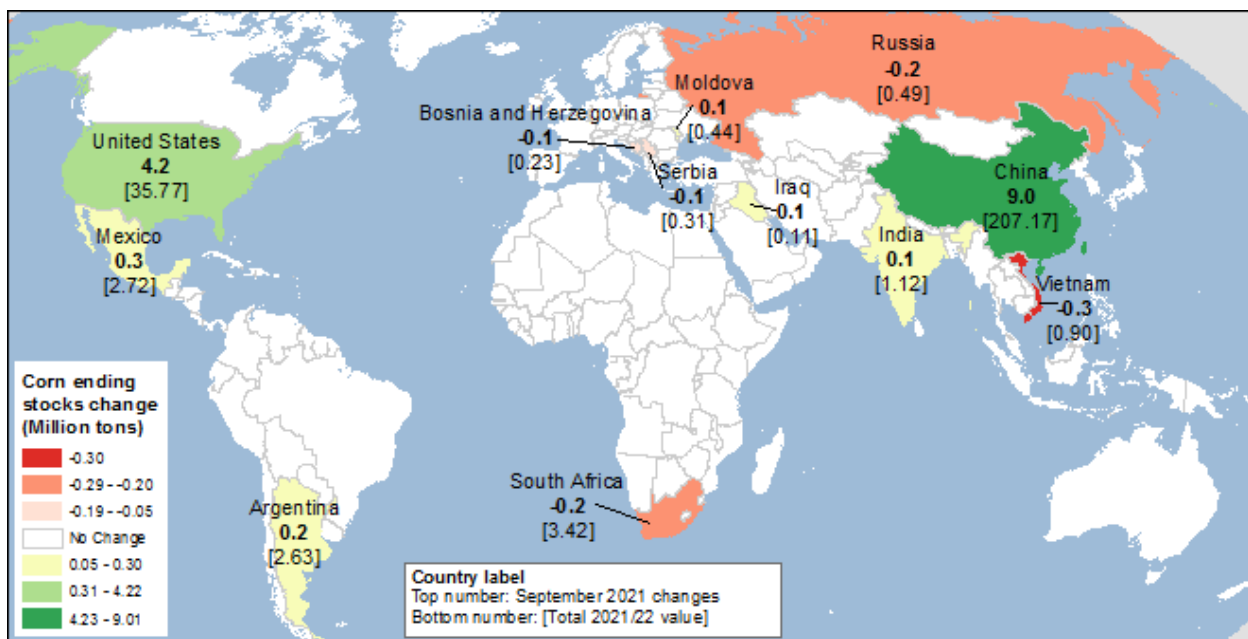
Russia
-0.2
[0.49]

Moldova
0.1
[0.44]

Bosnia and Herzegovina
-0.1
[0.23]

United States
4.2
[35.77]

Serbia
-0.1
[0.31]

Iraq
-0.1
[0.11]

China
9.0
[207.17]

Mexico
0.3
[2.72]

India
0.1
[1.12]

Vietnam
-0.3
[0.90]

Corn ending stocks change (Million tons)
-0.30
-0.29 - -0.20
-0.19 - -0.05
No Change
0.05 - 0.30
0.31 - 4.22
4.23 - 9.01

South Africa
-0.2
[3.42]

Argentina
0.2
[2.63]

Country label
Top number: September 2021 changes
Bottom number: [Total 2021/22 value]